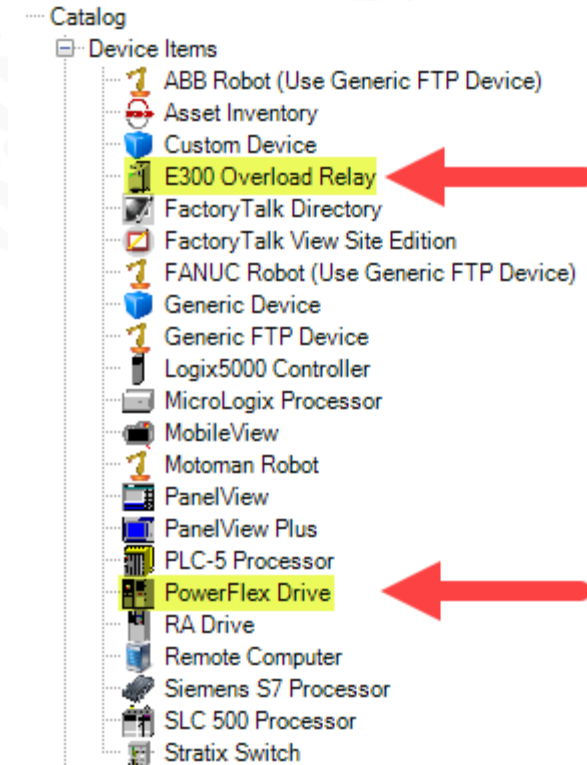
Catalog
Device Items
ABB Robot (Use Generic FTP Device)
Asset Inventory
Custom Device
E300 Overload Relay
FactoryTalk Directory
FactoryTalk View Site Edition
FANUC Robot (Use Generic FTP Device)
Generic Device
Generic FTP Device
Logix5000 Controller
MicroLogix Processor
MobileView
Motoman Robot
PanelView
PanelView Plus
PLC-5 Processor
PowerFlex Drive
RA Drive
Remote Computer
Siemens S7 Processor
SLC 500 Processor
Stratix Switch